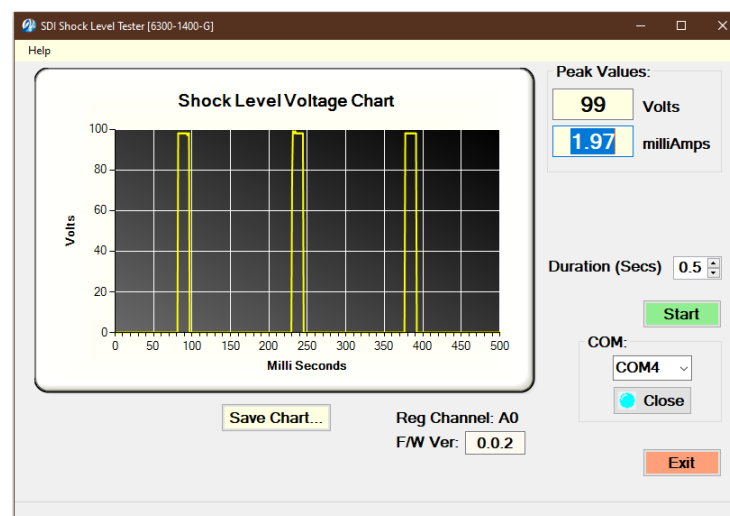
SDI Shock Level Tester [6300-1400-G]

Help

Shock Level Voltage Chart

Volts

100
80
60
40
20
0

0 50 100 150 200 250 300 350 400 450 500

Milli Seconds

Peak Values:

99 Volts

1.97 milliAmps

Duration (Secs) 0.5

Start

COM:

COM4

Close

Save Chart...

Reg Channel: A0

F/W Ver: 0.0.2

Exit